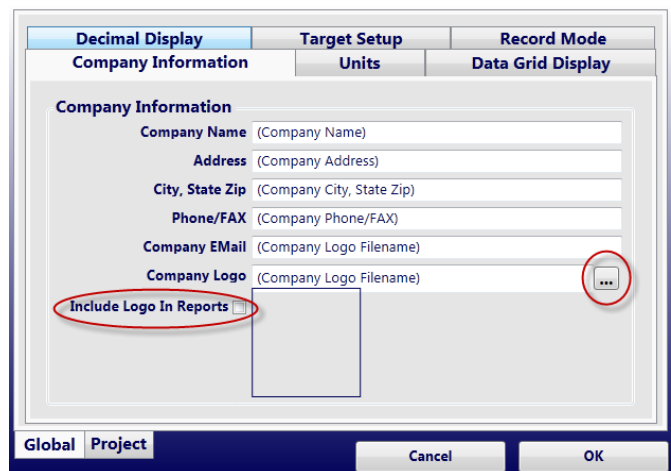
Decimal Display
Target Setup
Record Mode
Company Information
Units
Data Grid Display

Company Information

Company Name (Company Name)
Address (Company Address)
City, State Zip (Company City, State Zip)
Phone/FAX (Company Phone/FAX)
Company EMail (Company Logo Filename)
Company Logo (Company Logo Filename) ...
Include Logo In Reports

Global Project
Cancel
OK